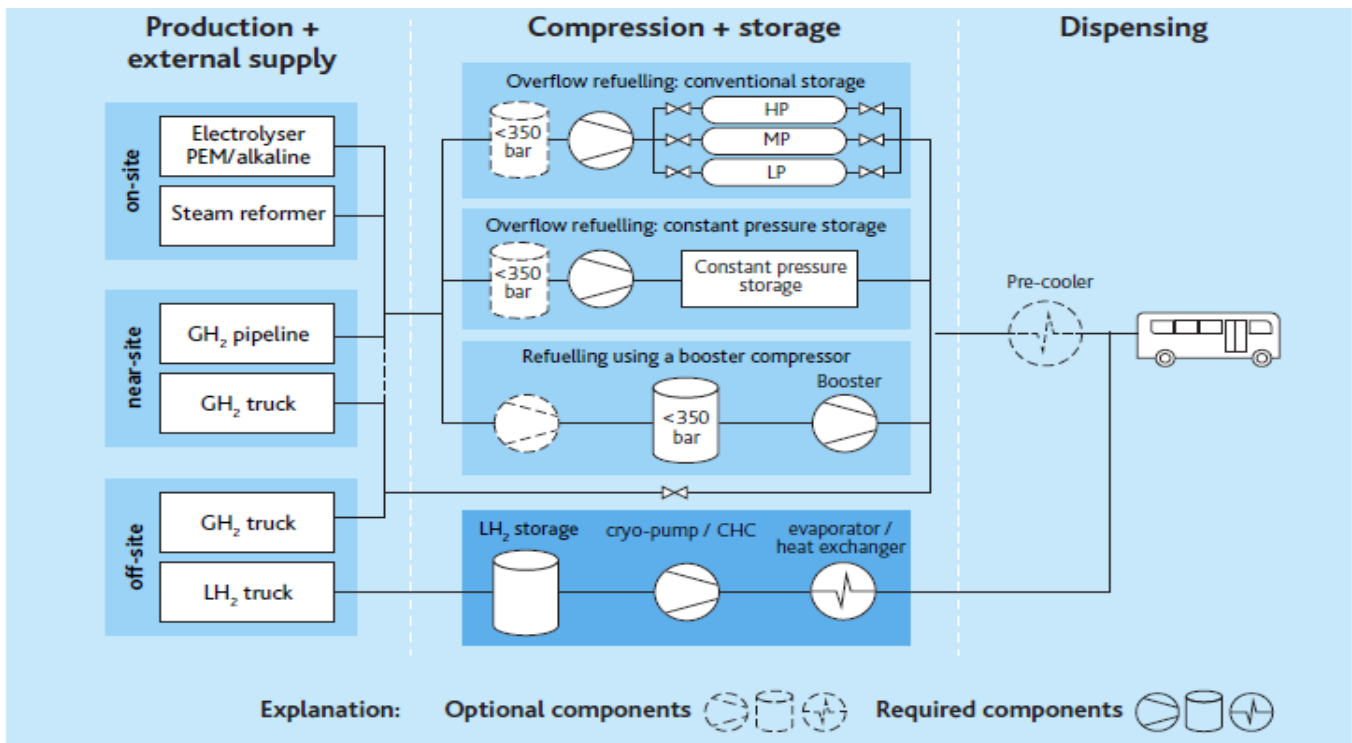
Production + external supply

Compression + storage

Dispensing

on-site

Electrolyser PEM/alkaline

Steam reformer

near-site

GH$_2$ pipeline

GH$_2$ truck

off-site

GH$_2$ truck

LH$_2$ truck

Overflow refuelling: conventional storage

<350 bar

HP

MP

LP

Overflow refuelling: constant pressure storage

<350 bar

Constant pressure storage

Refuelling using a booster compressor

<350 bar

Booster

LH$_2$ storage

cryo-pump / CHC

evaporator / heat exchanger

Pre-cooler

Explanation: Optional components Required components